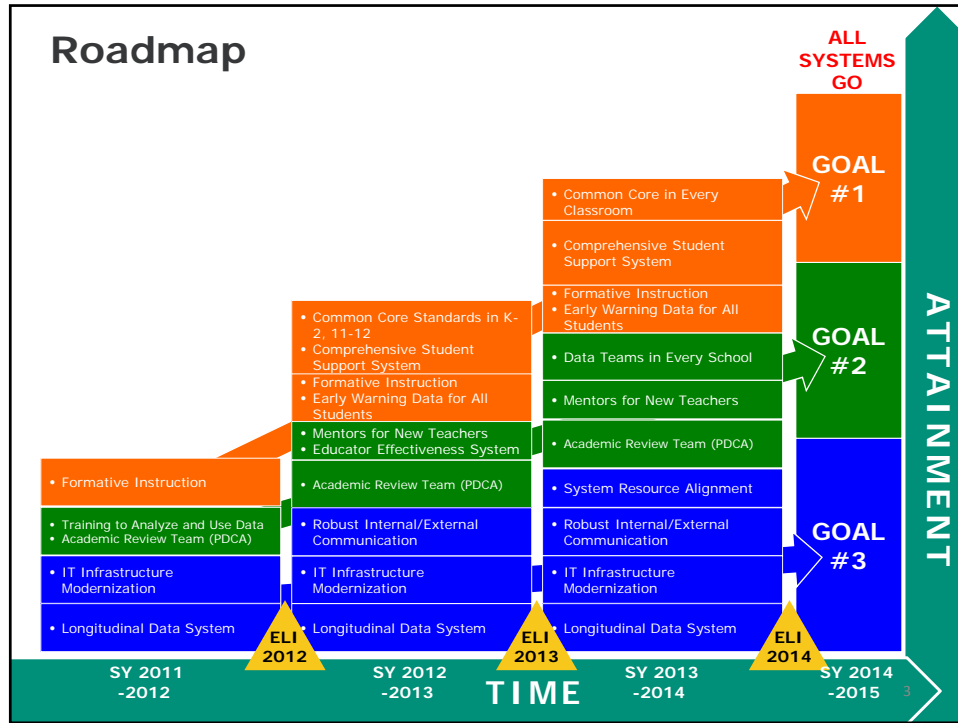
Roadmap

ALL SYSTEMS GO

• Formative Instruction

• Training to Analyze and Use Data
• Academic Review Team (PDCA)

• IT Infrastructure Modernization

• Longitudinal Data System

ELI 2012

• Common Core Standards in K-2, 11-12
• Comprehensive Student Support System
• Formative Instruction
• Early Warning Data for All Students

• Mentors for New Teachers
• Educator Effectiveness System

• Academic Review Team (PDCA)

• Robust Internal/External Communication

• IT Infrastructure Modernization

• Longitudinal Data System

ELI 2013

• Common Core in Every Classroom

• Comprehensive Student Support System

• Formative Instruction
• Early Warning Data for All Students

• Data Teams in Every School

• Mentors for New Teachers

• Academic Review Team (PDCA)

• System Resource Alignment

• Robust Internal/External Communication

• IT Infrastructure Modernization

• Longitudinal Data System

ELI 2014

GOAL #1

GOAL #2

GOAL #3

ATTAINMENT

SY 2011 -2012

SY 2012 -2013

TIME

SY 2013 -2014

SY 2014 -2015

3